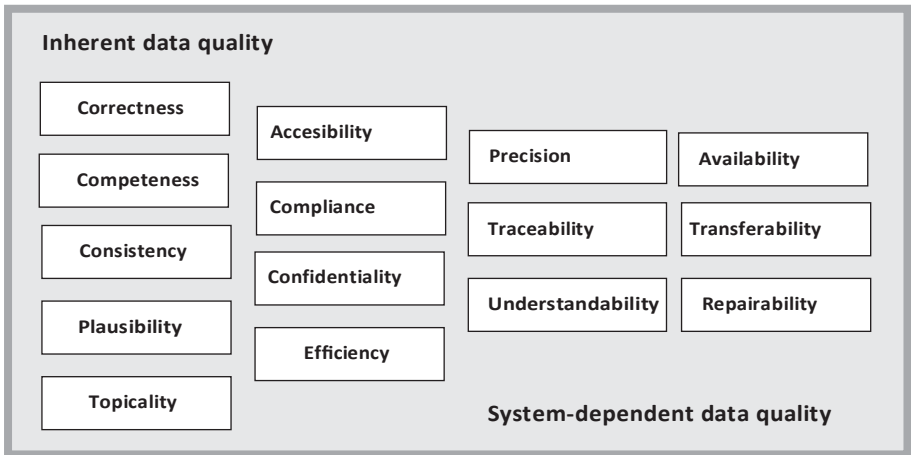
Inherent data quality

Correctness

Competeness

Consistency

Plausibility

Topicality

Accesibility

Compliance

Confidentiality

Efficiency

Precision

Traceability

Understandability

Availability

Transferability

Repairability

System-dependent data quality